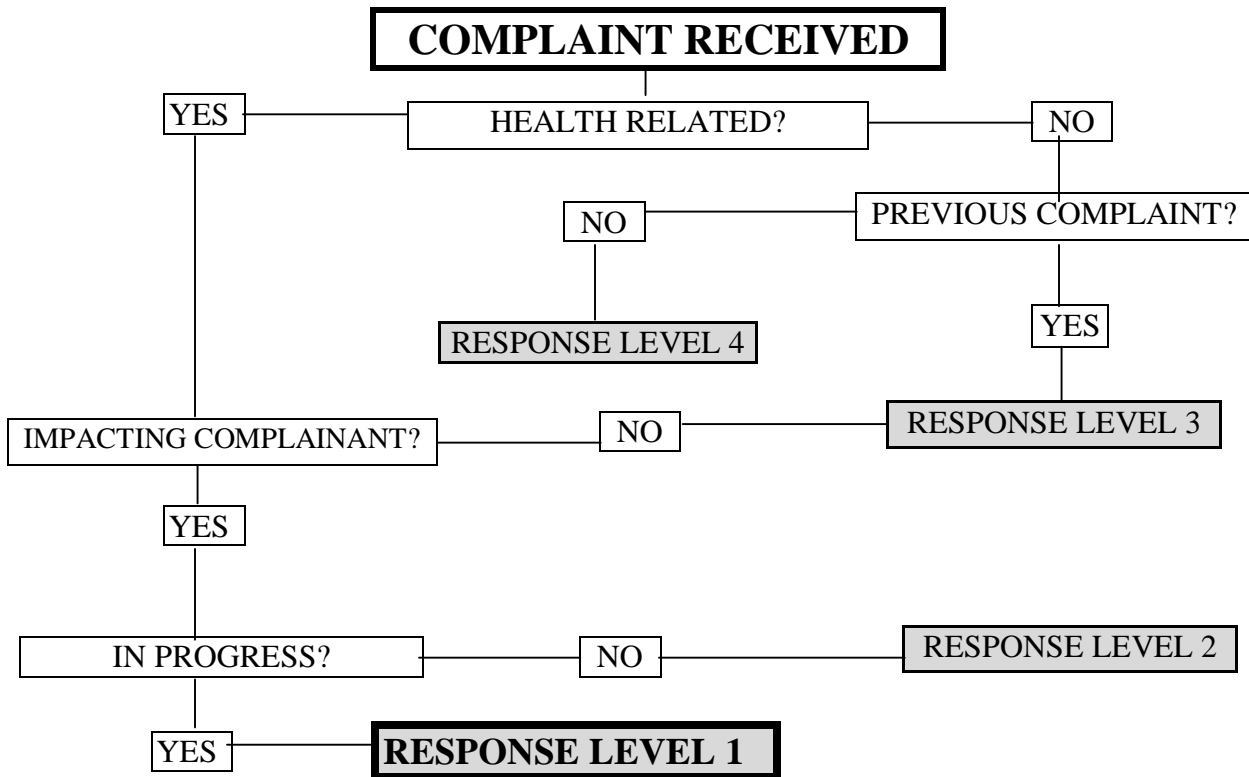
COMPLAINT RECEIVED

YES

HEALTH RELATED?

NO

NO

PREVIOUS COMPLAINT?

RESPONSE LEVEL 4

YES

IMPACTING COMPLAINANT?

NO

RESPONSE LEVEL 3

YES

IN PROGRESS?

NO

RESPONSE LEVEL 2

YES

RESPONSE LEVEL 1